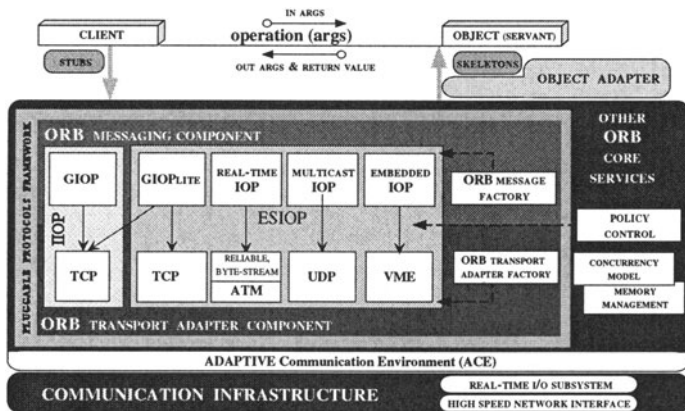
IN ARGS
CLIENT
operation (args)
OBJECT (SERVANT)
STUBS
OUT ARGS & RETURN VALUE
SKELETONS
OBJECT ADAPTER

PLUGGABLE PROTOCOLS FRAMEWORK
ORB MESSAGING COMPONENT
OTHER ORB CORE SERVICES
GIOP
GIOPLITE
REAL-TIME IOP
MULTICAST IOP
EMBEDDED IOP
ORB MESSAGE FACTORY
IIOP
ESIOP
POLICY CONTROL
TCP
TCP
RELIABLE, BYTE-STREAM
ATM
UDP
VME
ORB TRANSPORT ADAPTER FACTORY
CONCURRENCY MODEL
MEMORY MANAGEMENT
ORB TRANSPORT ADAPTER COMPONENT
ADAPTIVE Communication Environment (ACE)
COMMUNICATION INFRASTRUCTURE
REAL-TIME I/O SUBSYSTEM
HIGH SPEED NETWORK INTERFACE